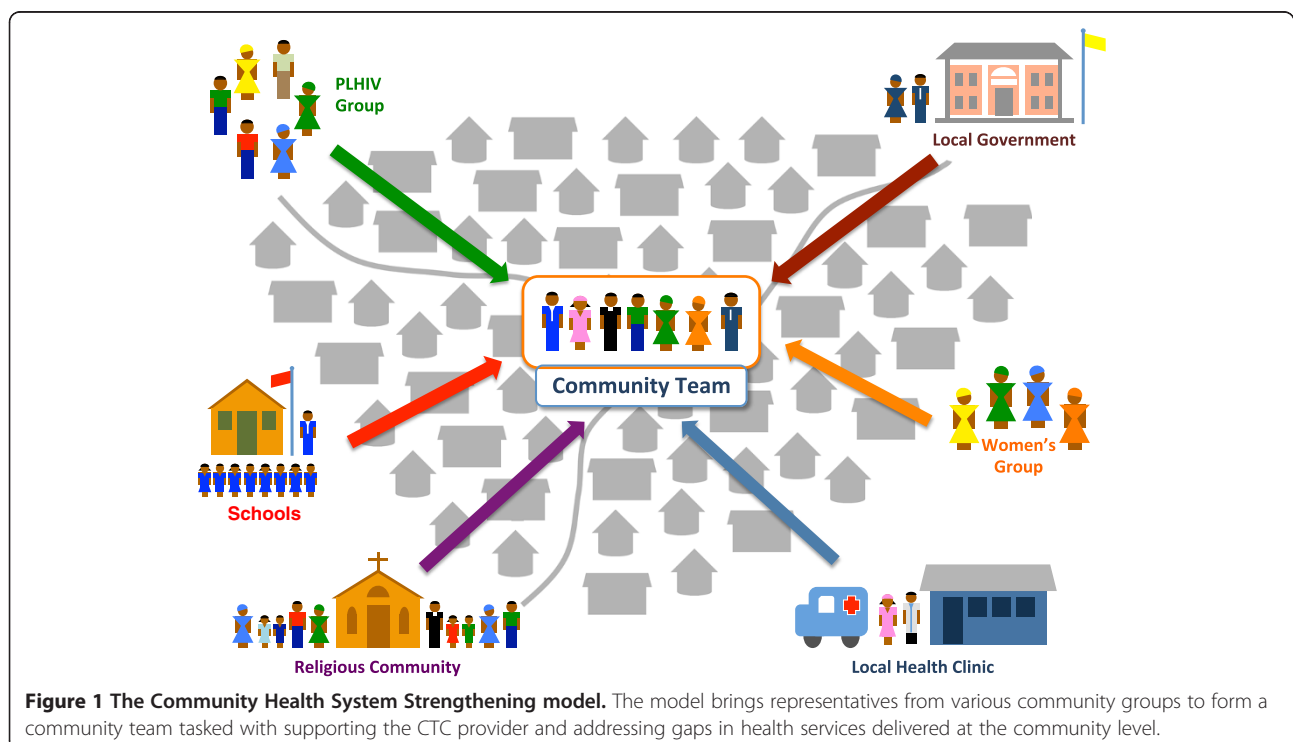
PLHIV Group

Local Government

Community Team

Schools

Women's Group

Religious Community

Local Health Clinic

**Figure 1 The Community Health System Strengthening model.** The model brings representatives from various community groups to form a community team tasked with supporting the CTC provider and addressing gaps in health services delivered at the community level.